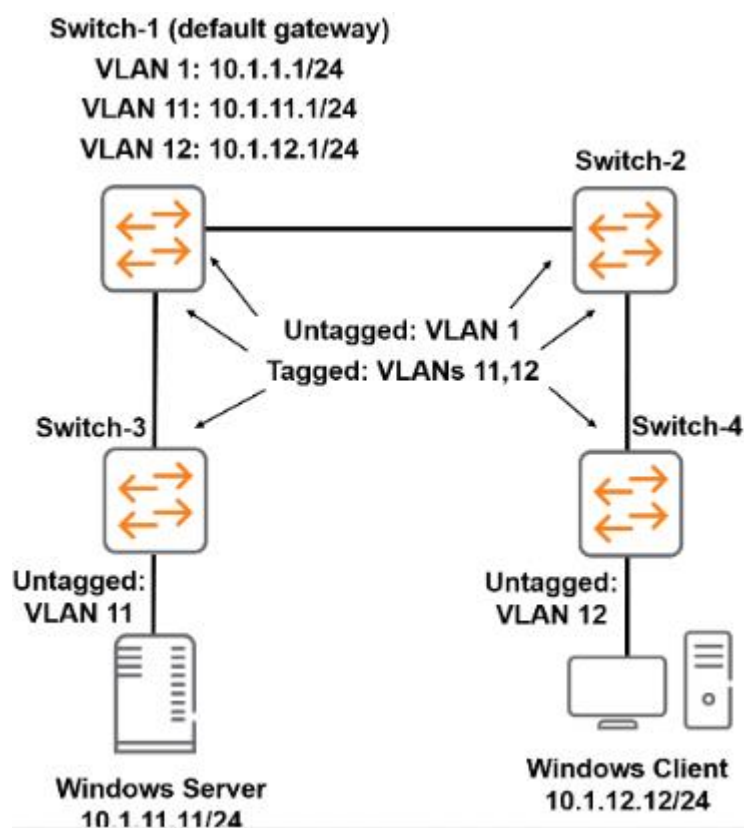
Switch-1 (default gateway)
VLAN 1: 10.1.1.1/24
VLAN 11: 10.1.11.1/24
VLAN 12: 10.1.12.1/24

Switch-2

Untagged: VLAN 1
Tagged: VLANs 11,12

Switch-3

Switch-4

Untagged:
VLAN 11

Untagged:
VLAN 12

Windows Server
10.1.11.11/24

Windows Client
10.1.12.12/24